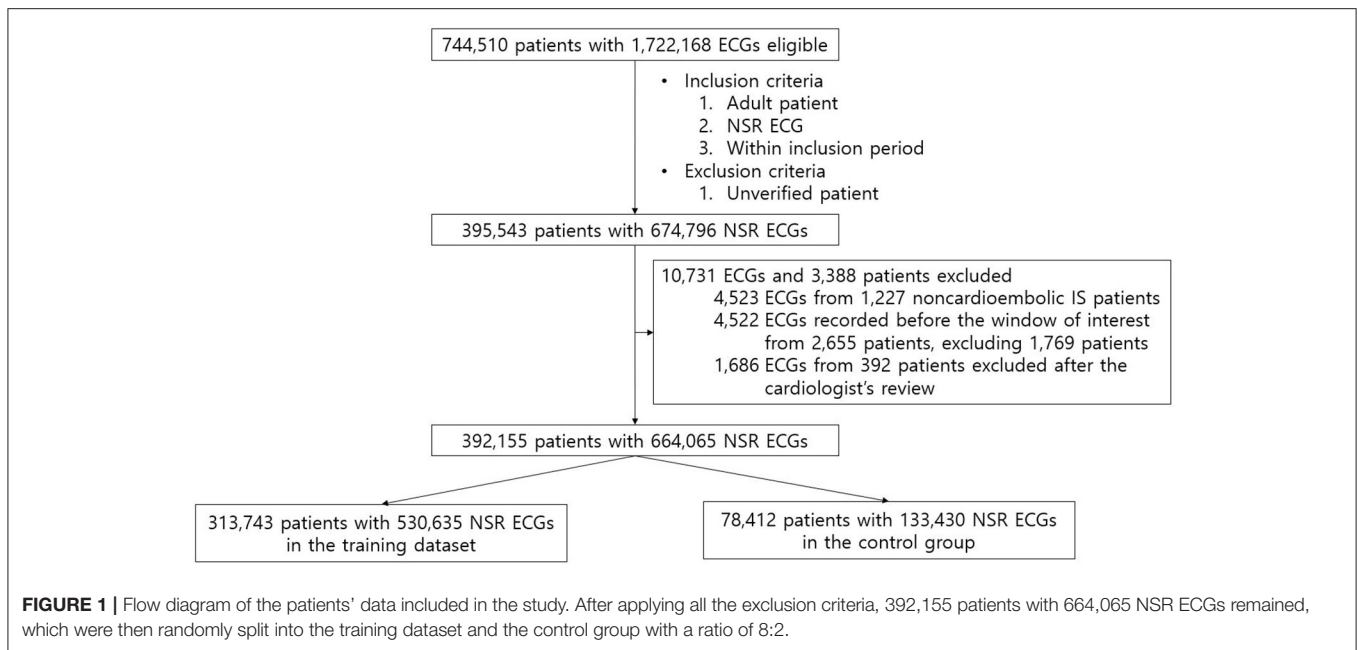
744,510 patients with 1,722,168 ECGs eligible

• Inclusion criteria
1. Adult patient
2. NSR ECG
3. Within inclusion period
• Exclusion criteria
1. Unverified patient

395,543 patients with 674,796 NSR ECGs

10,731 ECGs and 3,388 patients excluded
4,523 ECGs from 1,227 noncardioembolic IS patients
4,522 ECGs recorded before the window of interest from 2,655 patients, excluding 1,769 patients
1,686 ECGs from 392 patients excluded after the cardiologist's review

392,155 patients with 664,065 NSR ECGs

313,743 patients with 530,635 NSR ECGs in the training dataset

78,412 patients with 133,430 NSR ECGs in the control group

FIGURE 1 | Flow diagram of the patients' data included in the study. After applying all the exclusion criteria, 392,155 patients with 664,065 NSR ECGs remained, which were then randomly split into the training dataset and the control group with a ratio of 8:2.